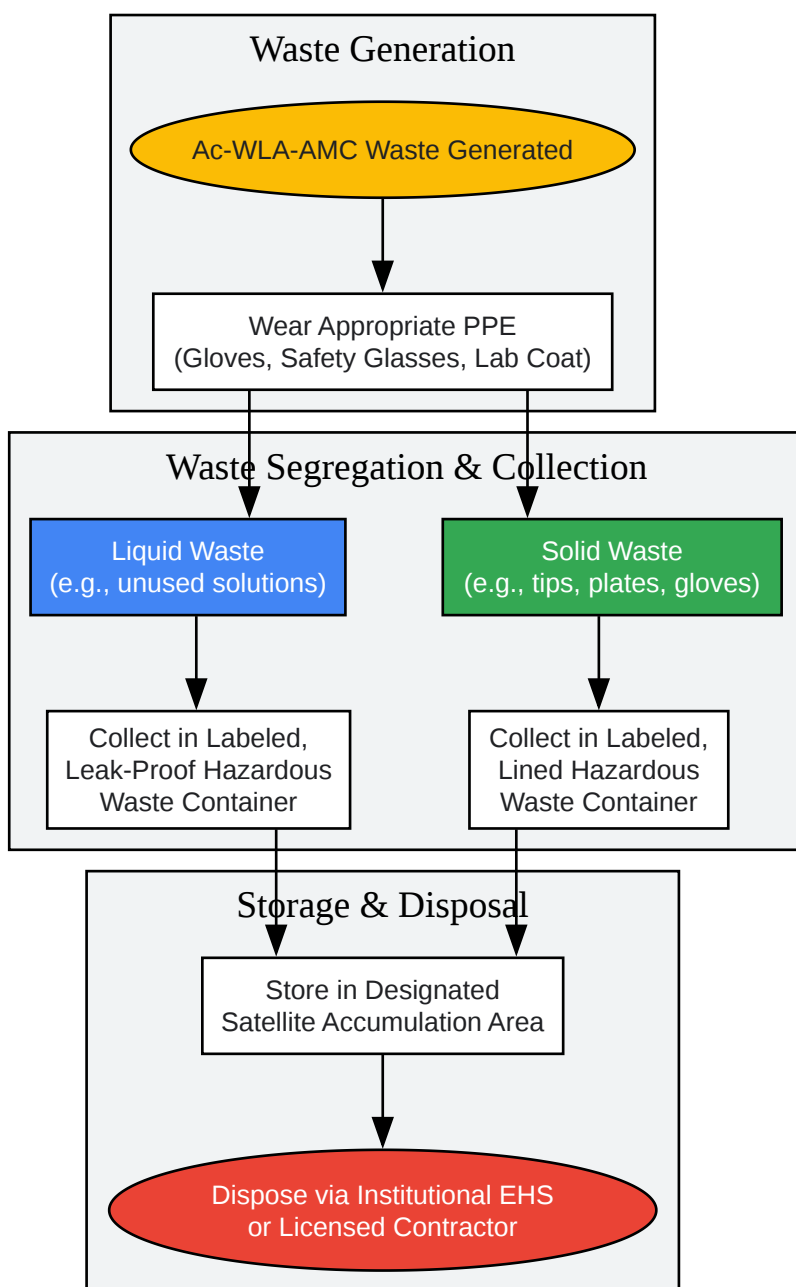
Waste Generation

Ac-WLA-AMC Waste Generated

Wear Appropriate PPE
(Gloves, Safety Glasses, Lab Coat)

Waste Segregation & Collection

Liquid Waste
(e.g., unused solutions)

Solid Waste
(e.g., tips, plates, gloves)

Collect in Labeled, Leak-Proof Hazardous Waste Container

Collect in Labeled, Lined Hazardous Waste Container

Storage & Disposal

Store in Designated Satellite Accumulation Area

Dispose via Institutional EHS or Licensed Contractor